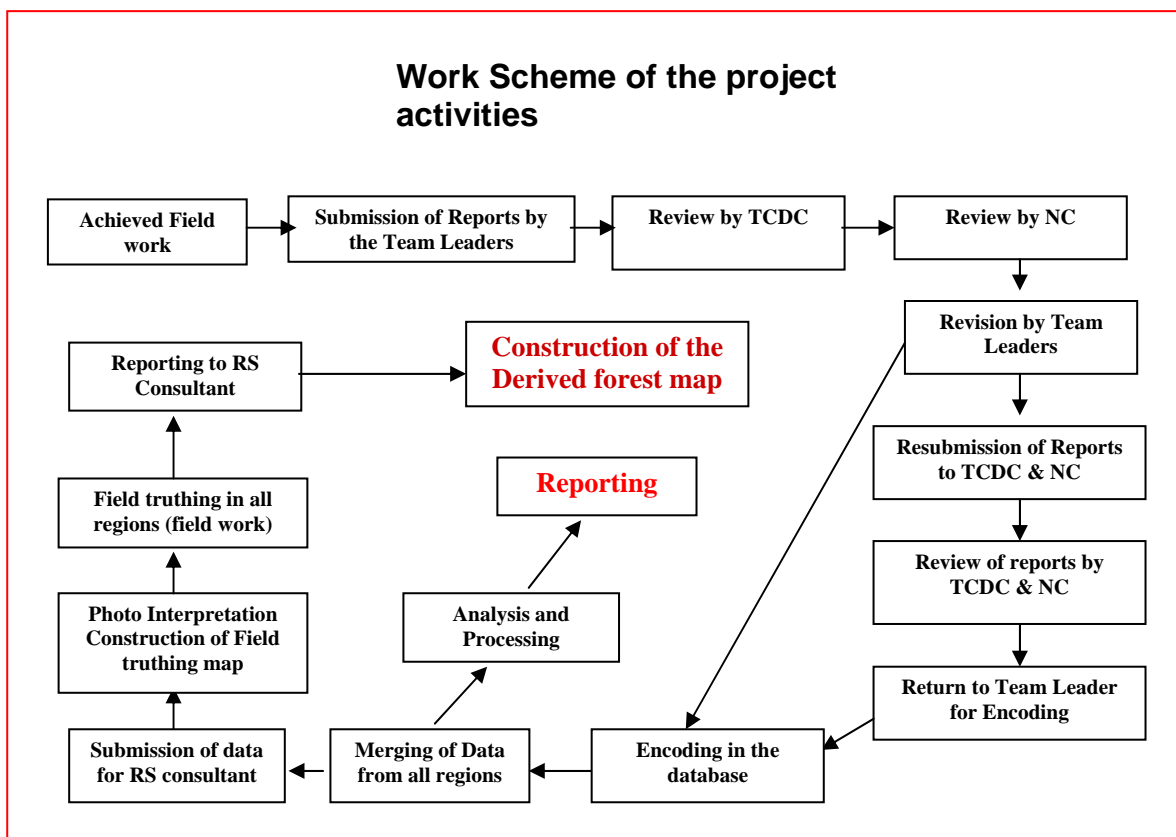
Work Scheme of the project activities

Achieved Field work

Submission of Reports by the Team Leaders

Review by TCDC

Review by NC

Revision by Team Leaders

Resubmission of Reports to TCDC & NC

Review of reports by TCDC & NC

Return to Team Leader for Encoding

Encoding in the database

Merging of Data from all regions

Analysis and Processing

Reporting

Submission of data for RS consultant

Photo Interpretation Construction of Field truthing map

Field truthing in all regions (field work)

Reporting to RS Consultant

Construction of the Derived forest map